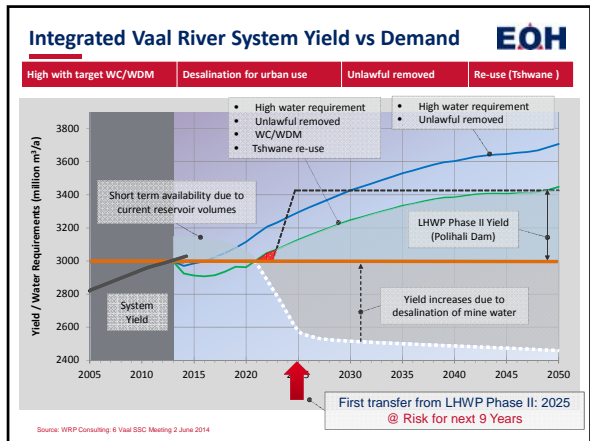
Integrated Vaal River System Yield vs Demand

EOH

High with target WC/WDM | Desalination for urban use | Unlawful removed | Re-use (Tshwane )

- High water requirement
- Unlawful removed
- WC/WDM
- Tshwane re-use

- High water requirement
- Unlawful removed

Short term availability due to current reservoir volumes

LHWP Phase II Yield (Polihali Dam)

System Yield

Yield increases due to desalination of mine water

Yield / Water Requirements (million m$^3$/a)

3800
3600
3400
3200
3000
2800
2600
2400

2005 2010 2015 2020 2025 2030 2035 2040 2045 2050

First transfer from LHWP Phase II: 2025
@ Risk for next 9 Years

Source: WRP Consulting: 6 Vaal SSC Meeting 2 June 2014